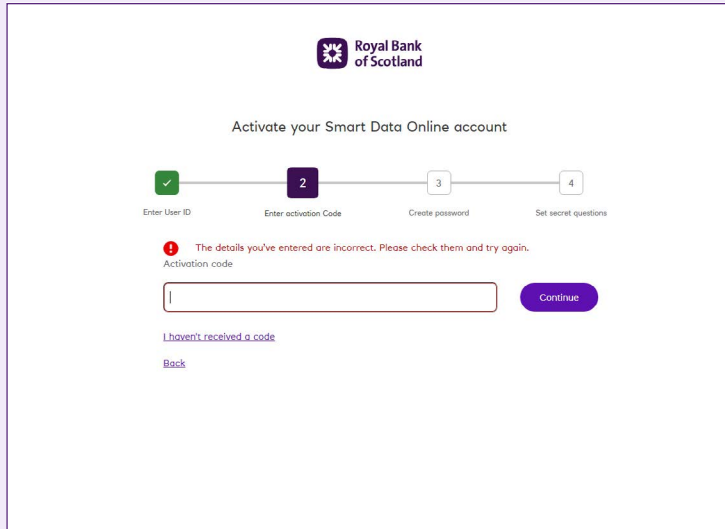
Royal Bank of Scotland

Activate your Smart Data Online account

✓
Enter User ID

2
Enter activation Code

3
Create password

4
Set secret questions

The details you've entered are incorrect. Please check them and try again.

Activation code

Continue

I haven't received a code

Back